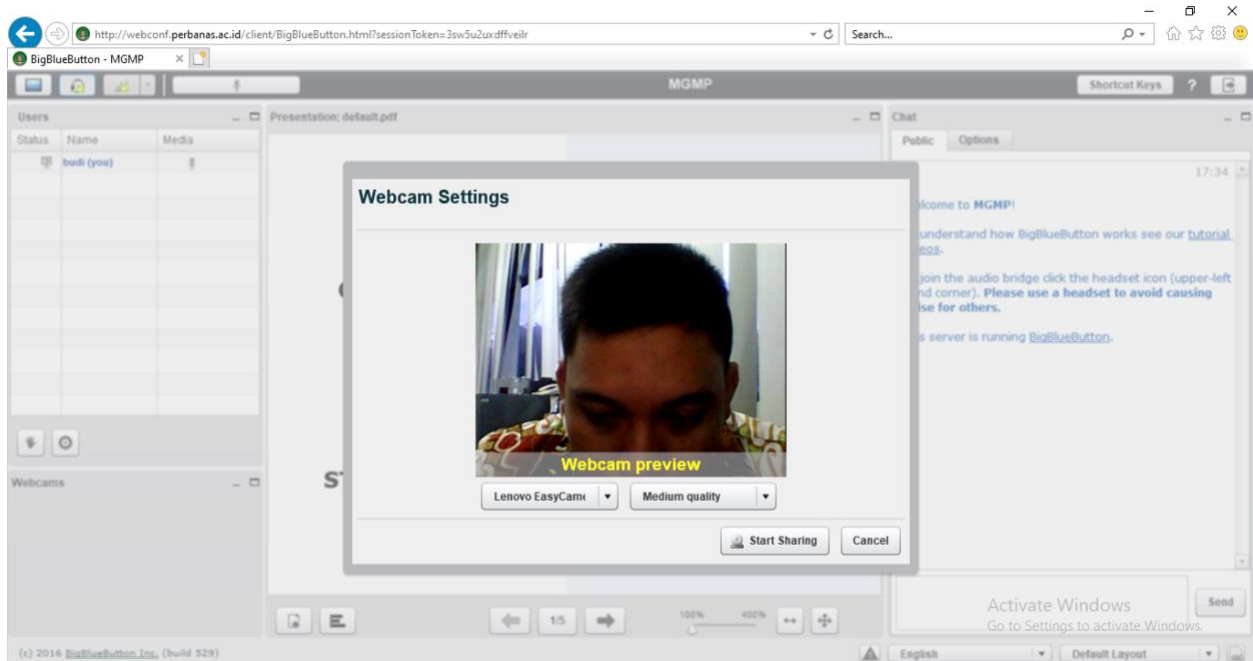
http://webconf.perbanas.ac.id/client/BigBlueButton.html?sessionToken=3sw5u2uxdffveilr
Search...
BigBlueButton - MGMP
MGMP
Shortcut Keys
?
Users
Status Name Media
budi (you)
Webcams
Presentation: default.pdf
Chat
Public Options
17:34
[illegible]lcome to MGMP!
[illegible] understand how BigBlueButton works see our tutorial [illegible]eos.
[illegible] join the audio bridge click the headset icon (upper-left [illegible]nd corner). Please use a headset to avoid causing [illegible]ise for others.
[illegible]s server is running BigBlueButton.
Webcam Settings
Webcam preview
Lenovo EasyCam
Medium quality
Start Sharing
Cancel
1/5
100% 400%
Send
Activate Windows
Go to Settings to activate Windows.
(c) 2016 BigBlueButton Inc. (build 529)
English
Default Layout